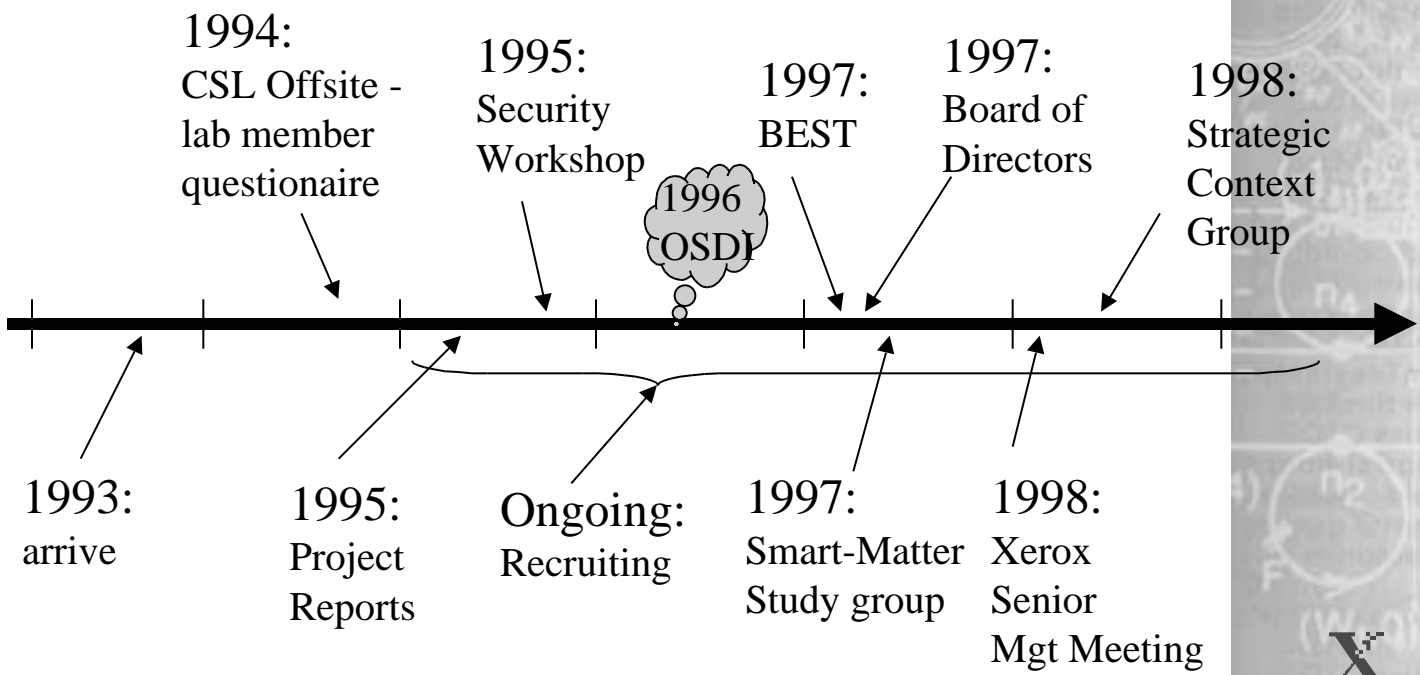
1994:
CSL Offsite - lab member questionaire

1995:
Security Workshop

1996
OSDI

1997:
BEST

1997:
Board of Directors

1998:
Strategic Context Group

1993:
arrive

1995:
Project Reports

Ongoing:
Recruiting

1997:
Smart-Matter Study group

1998:
Xerox Senior Mgt Meeting